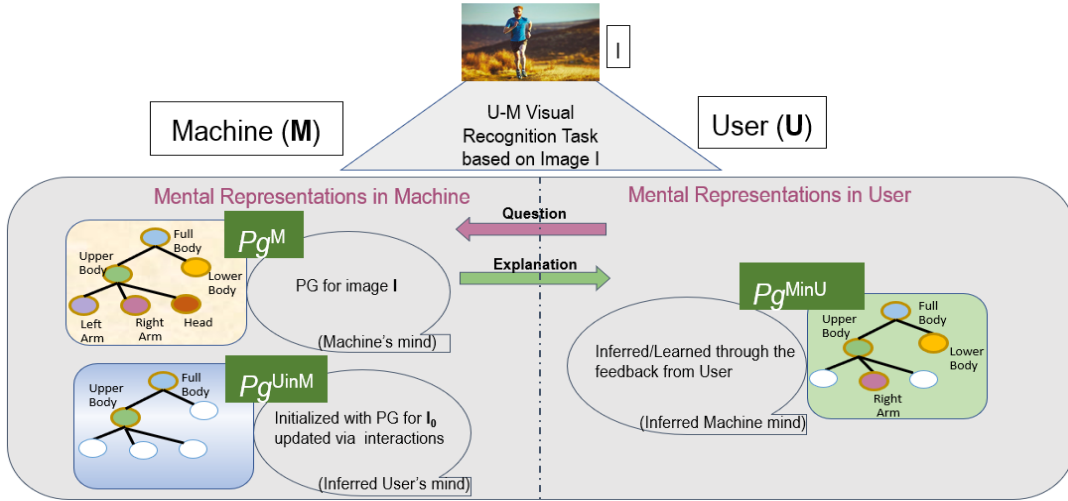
I

U-M Visual Recognition Task based on Image I

Machine (**M**)

User (**U**)

Mental Representations in Machine

Mental Representations in User

Question

Explanation

$Pg^{M}$

Full Body

Upper Body

Lower Body

Left Arm

Right Arm

Head

PG for image **I**

(Machine's mind)

$Pg^{UinM}$

Upper Body

Full Body

Initialized with PG for $\mathbf{I_0}$ updated via interactions

(Inferred User's mind)

$Pg^{MinU}$

Inferred/Learned through the feedback from User

(Inferred Machine mind)

Upper Body

Full Body

Lower Body

Right Arm